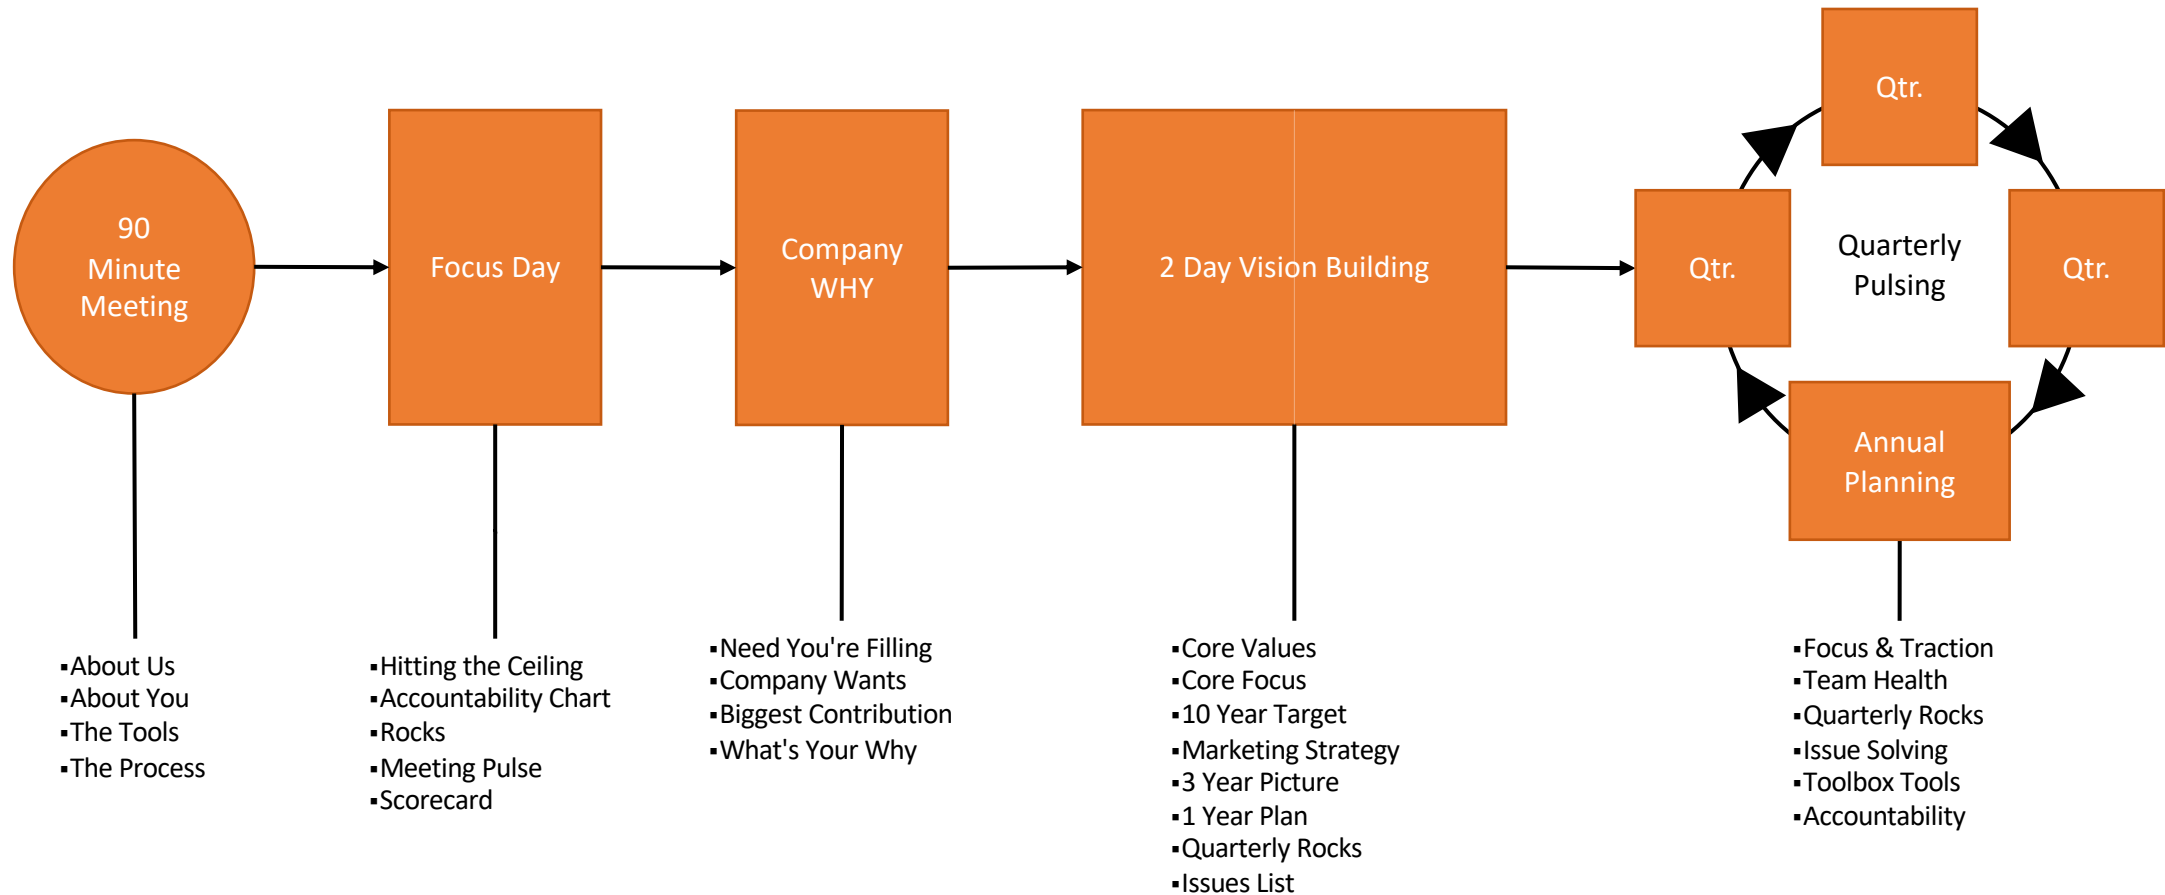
90 Minute Meeting

Focus Day

Company WHY

2 Day Vision Building

Qtr.

Qtr.

Quarterly Pulsing

Qtr.

Annual Planning

▪About Us
▪About You
▪The Tools
▪The Process

▪Hitting the Ceiling
▪Accountability Chart
▪Rocks
▪Meeting Pulse
▪Scorecard

▪Need You're Filling
▪Company Wants
▪Biggest Contribution
▪What's Your Why

▪Core Values
▪Core Focus
▪10 Year Target
▪Marketing Strategy
▪3 Year Picture
▪1 Year Plan
▪Quarterly Rocks
▪Issues List

▪Focus & Traction
▪Team Health
▪Quarterly Rocks
▪Issue Solving
▪Toolbox Tools
▪Accountability